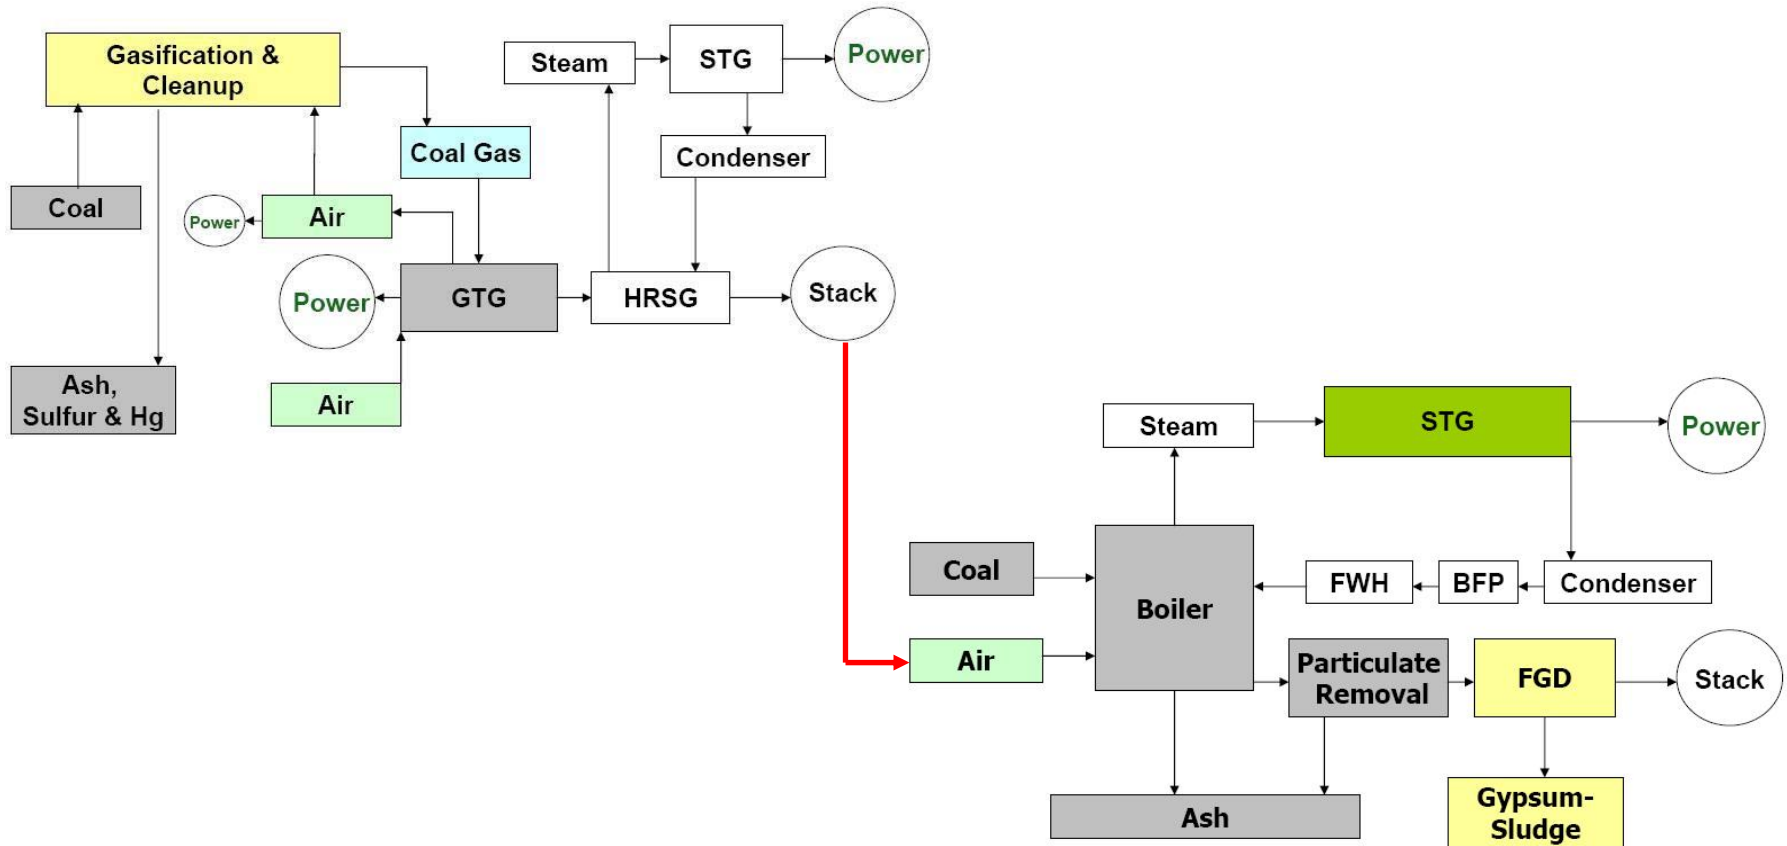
Gasification & Cleanup

Steam

STG

Power

Coal Gas

Condenser

Coal

Power

Air

Power

GTG

HRSG

Stack

Ash, Sulfur & Hg

Air

Steam

STG

Power

Coal

Boiler

FWH

BFP

Condenser

Air

Particulate Removal

FGD

Stack

Ash

Gypsum-Sludge